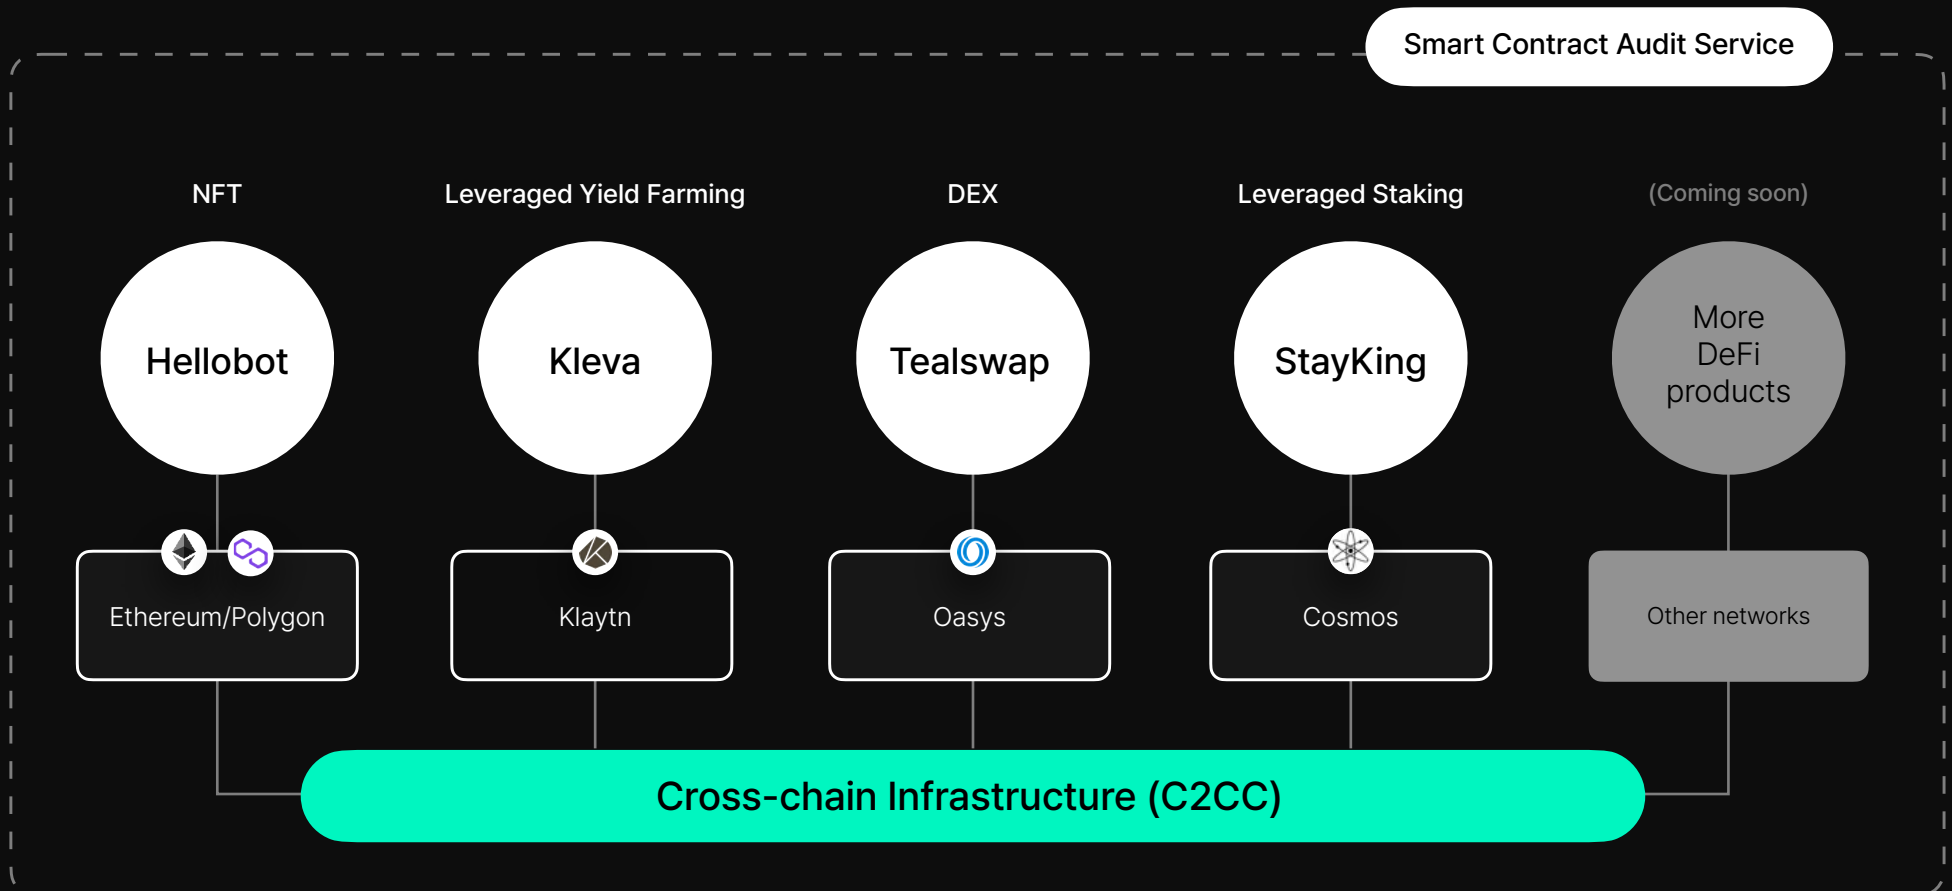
Smart Contract Audit Service

NFT

Hellobot

Ethereum/Polygon

Leveraged Yield Farming

Kleva

Klaytn

DEX

Tealswap

Oasys

Leveraged Staking

StayKing

Cosmos

(Coming soon)

More DeFi products

Other networks

Cross-chain Infrastructure (C2CC)